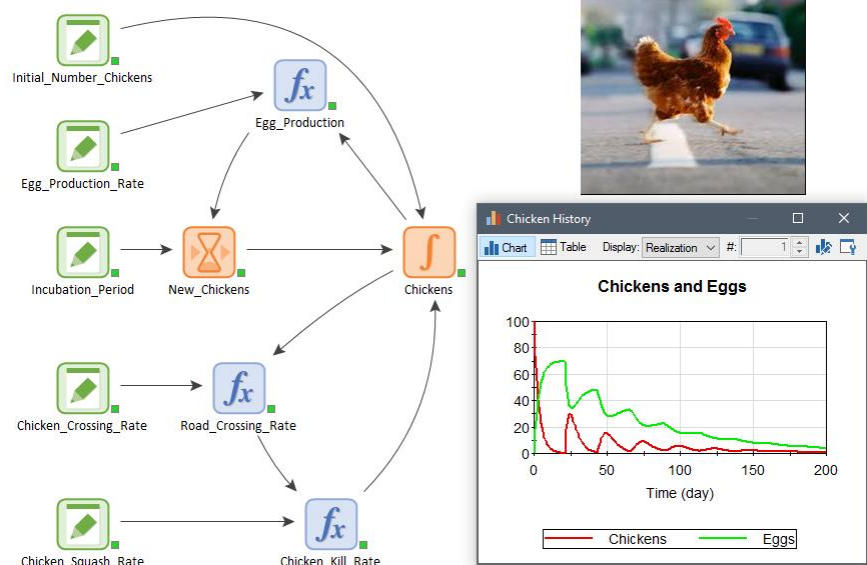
Initial_Number_Chickens

Egg_Production

Egg_Production_Rate

Incubation_Period

New_Chickens

Chickens

Chicken_Crossing_Rate

Road_Crossing_Rate

Chicken_Squash_Rate

Chicken_Kill_Rate

Chicken History

Chart Table Display: Realization #: 1

Chickens and Eggs

100
80
60
40
20
0

0 50 100 150 200

Time (day)

Chickens Eggs